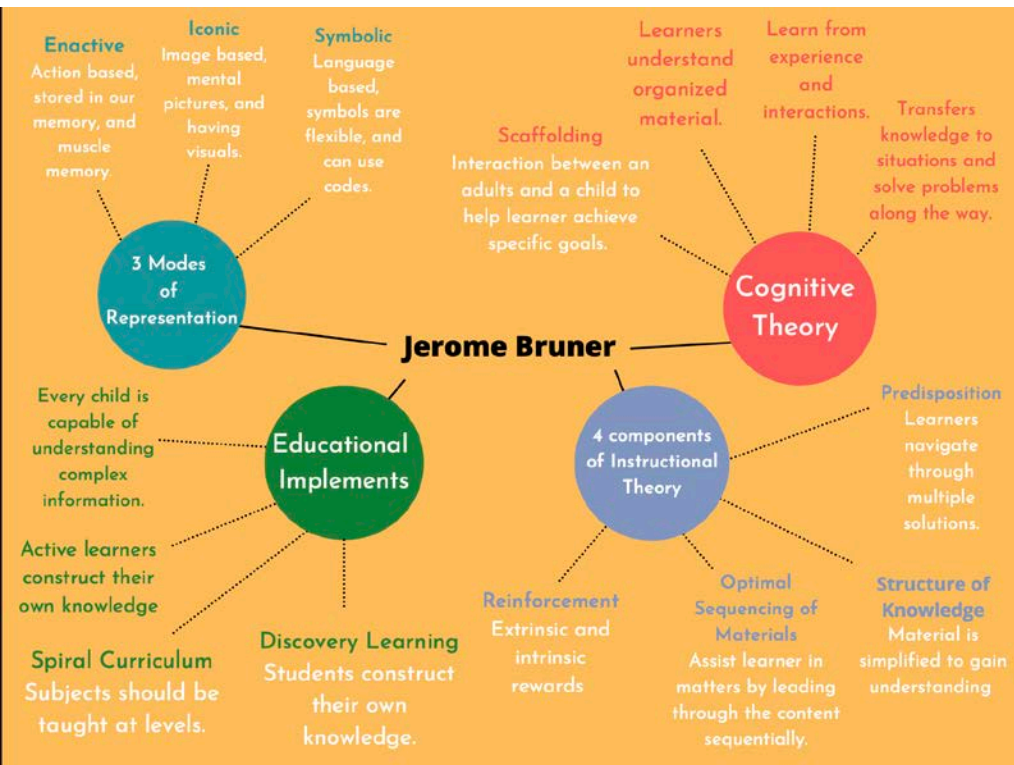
Enactive
Action based, stored in our memory, and muscle memory.

Iconic
Image based, mental pictures, and having visuals.

Symbolic
Language based, symbols are flexible, and can use codes.

3 Modes of Representation

Learners understand organized material.

Learn from experience and interactions.

Transfers knowledge to situations and solve problems along the way.

Scaffolding
Interaction between an adults and a child to help learner achieve specific goals.

Cognitive Theory

Jerome Bruner

Every child is capable of understanding complex information.

Educational Implements

Active learners construct their own knowledge

Spiral Curriculum
Subjects should be taught at levels.

Discovery Learning
Students construct their own knowledge.

4 components of Instructional Theory

Predisposition
Learners navigate through multiple solutions.

Reinforcement
Extrinsic and intrinsic rewards

Optimal Sequencing of Materials
Assist learner in matters by leading through the content sequentially.

Structure of Knowledge
Material is simplified to gain understanding